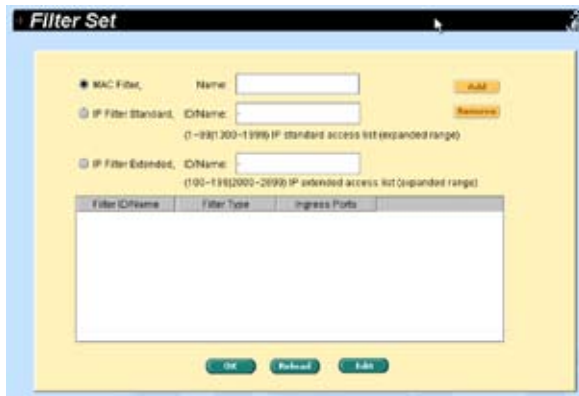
Filter Set

MAC Filter, Name:

Add

IP Filter Standard, ID/Name:

Remove

(1~99|1300~1999) IP standard access list (expanded range)

IP Filter Extended, ID/Name:

(100~199|2000~2699) IP extended access list (expanded range)

| Filter ID/Name | Filter Type | Ingress Ports |
|---|---|---|

OK Reload Edit